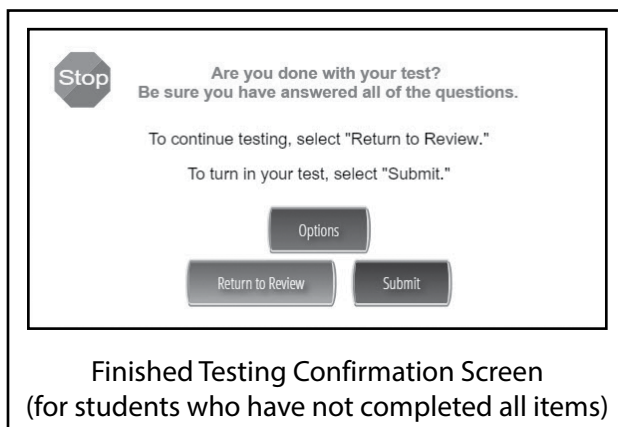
Stop

Are you done with your test?
Be sure you have answered all of the questions.

To continue testing, select "Return to Review."

To turn in your test, select "Submit."

Options

Return to Review

Submit

Finished Testing Confirmation Screen
(for students who have not completed all items)